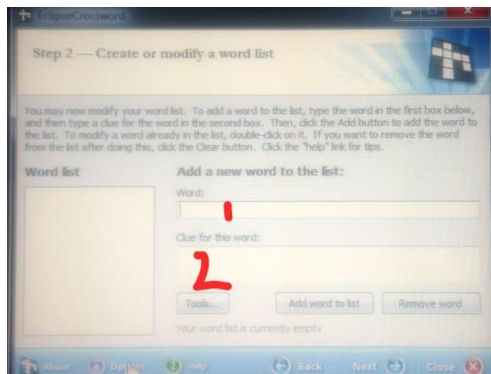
EclipseCrossword

Step 2 — Create or modify a word list

You may now modify your word list. To add a word to the list, type the word in the first box below, and then type a clue for the word in the second box. Then, click the Add button to add the word to the list. To modify a word already in the list, double-click on it. If you want to remove the word from the list after doing this, click the Clear button. Click the "help" link for tips.

Word list

Add a new word to the list:

Word:

1

Clue for this word:

2

Tools...

Add word to list

Remove word

Your word list is currently empty

About

Options

Help

Back

Next

Close